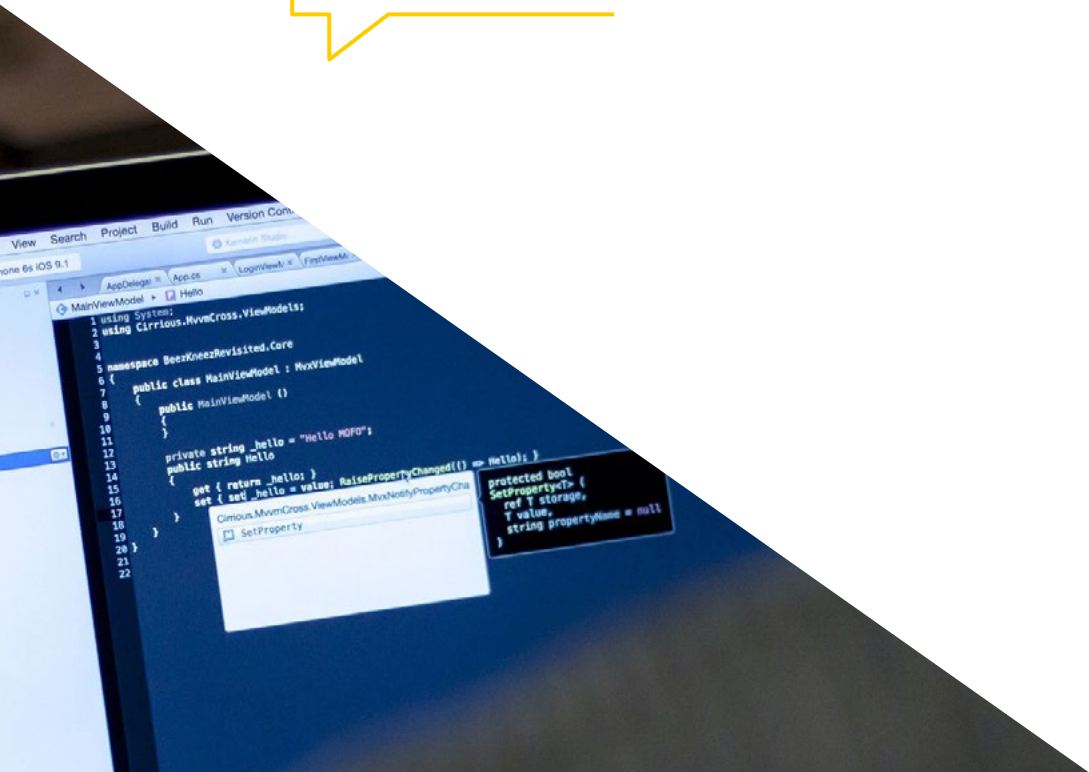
View Search Project Build Run Version Con

Xamarin Studio

hone 6s iOS 9.1

AppDelega × App.cs × LoginViewM × FirstViewM

MainViewModel ▸ Hello

1 using System;
2 using Cirrious.MvvmCross.ViewModels;
3
4
5 namespace BeezKneezRevisited.Core
6 {
7 public class MainViewModel : MvxViewModel
8 {
9 public MainViewModel ()
10 {
11 }
12
13 private string _hello = "Hello MOFO";
14 public string Hello
15 {
16 get { return _hello; }
17 set { set _hello = value; RaisePropertyChanged(() => Hello); }
18 }
19 }
20 }
21
22

Cirrious.MvvmCross.ViewModels.MvxNotifyPropertyCha

SetProperty

protected bool
SetProperty<T> (
ref T storage,
T value,
string propertyName = null
)